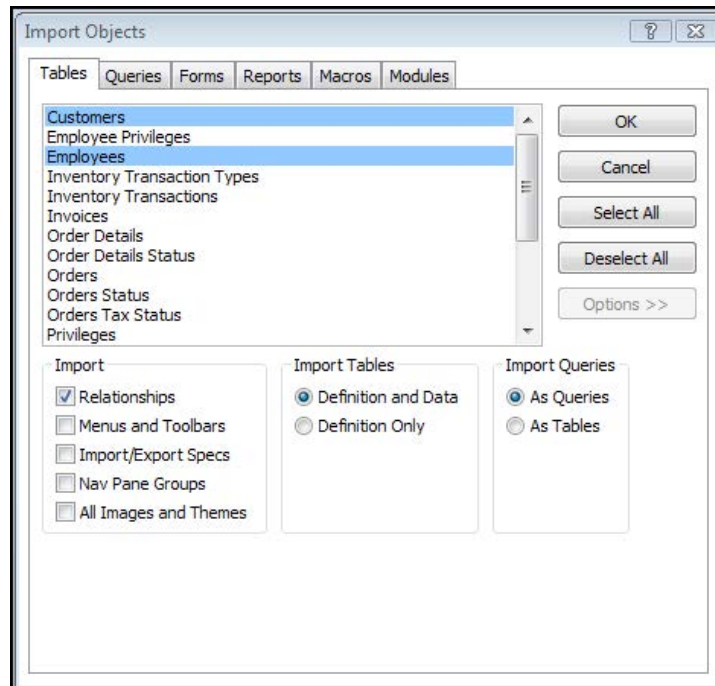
Import Objects

? X

Tables Queries Forms Reports Macros Modules

Customers
Employee Privileges
Employees
Inventory Transaction Types
Inventory Transactions
Invoices
Order Details
Order Details Status
Orders
Orders Status
Orders Tax Status
Privileges

OK

Cancel

Select All

Deselect All

Options >>

Import
Relationships
Menus and Toolbars
Import/Export Specs
Nav Pane Groups
All Images and Themes

Import Tables
Definition and Data
Definition Only

Import Queries
As Queries
As Tables